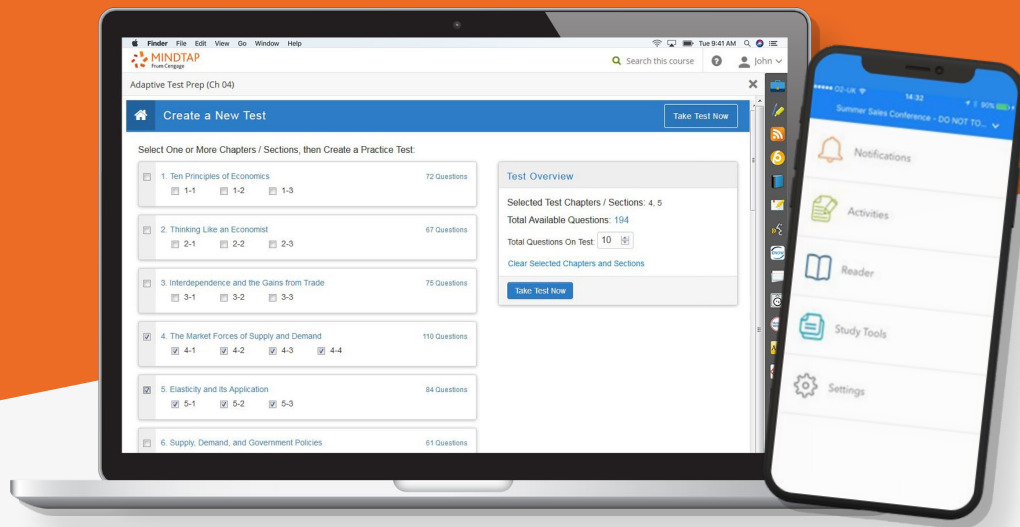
Finder File Edit View Go Window Help

Tue 9:41 AM

MINDTAP
From Cengage

Search this course

John

Adaptive Test Prep (Ch 04)

Create a New Test

Take Test Now

Select One or More Chapters / Sections, then Create a Practice Test:

1. Ten Principles of Economics 72 Questions
1-1 1-2 1-3

2. Thinking Like an Economist 67 Questions
2-1 2-2 2-3

3. Interdependence and the Gains from Trade 75 Questions
3-1 3-2 3-3

4. The Market Forces of Supply and Demand 110 Questions
4-1 4-2 4-3 4-4

5. Elasticity and Its Application 84 Questions
5-1 5-2 5-3

6. Supply, Demand, and Government Policies 61 Questions

Test Overview

Selected Test Chapters / Sections: 4, 5

Total Available Questions: 194

Total Questions On Test: 10

Clear Selected Chapters and Sections

Take Test Now

O2-UK 14:32 80%

Summer Sales Conference - DO NOT TO...

Notifications

Activities

Reader

Study Tools

Settings